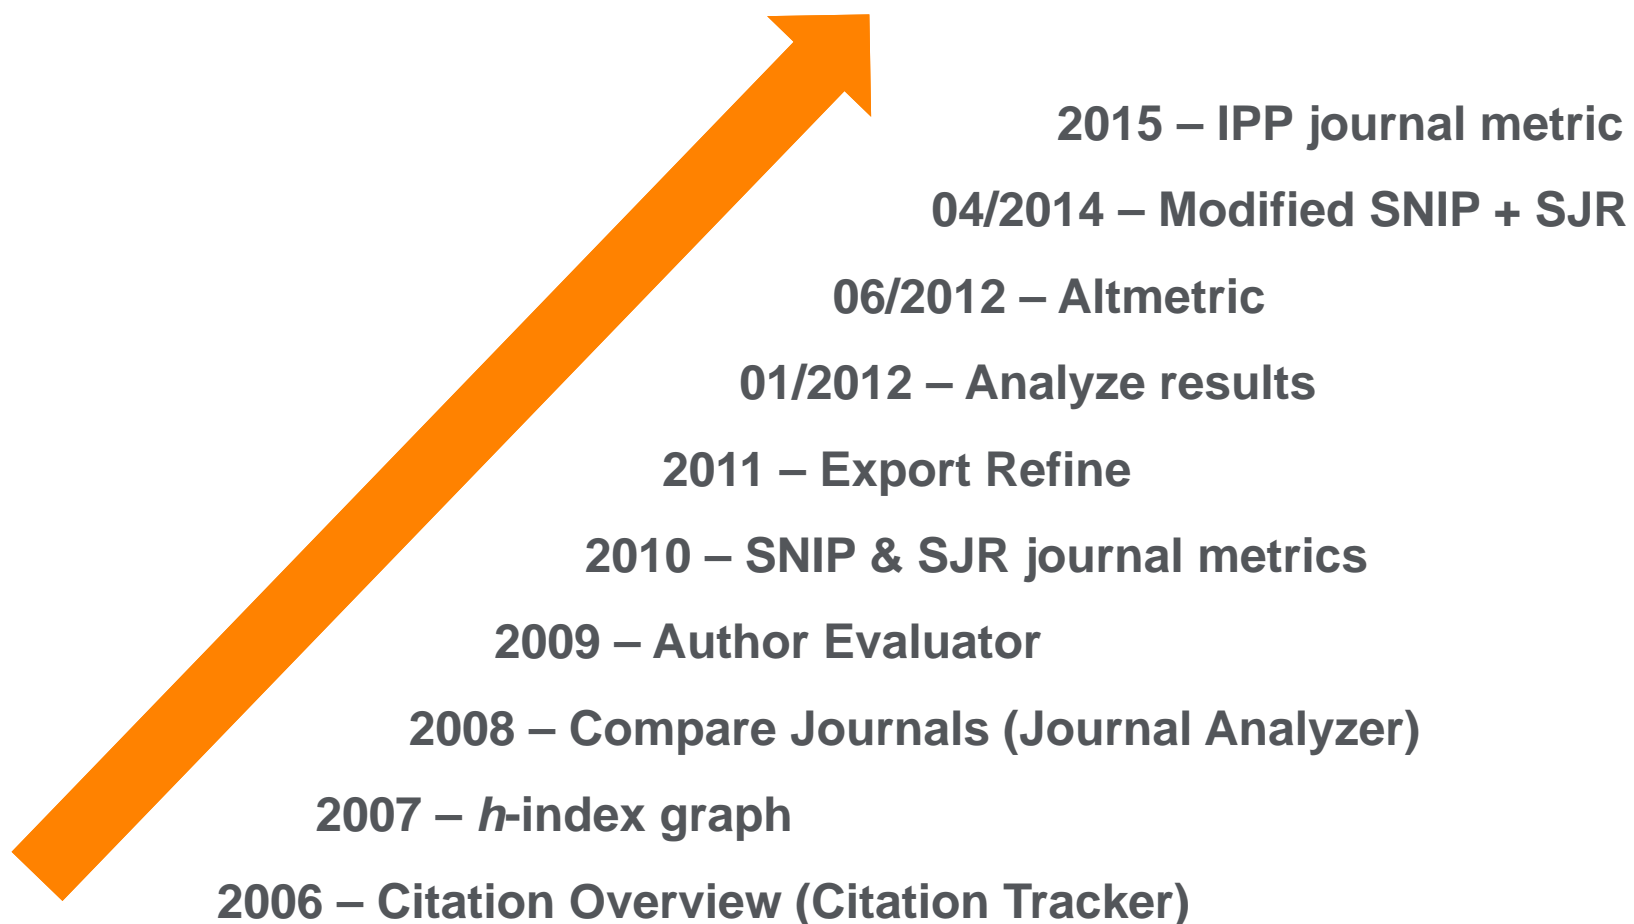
2015 – IPP journal metric

04/2014 – Modified SNIP + SJR

06/2012 – Altmetric

01/2012 – Analyze results

2011 – Export Refine

2010 – SNIP & SJR journal metrics

2009 – Author Evaluator

2008 – Compare Journals (Journal Analyzer)

2007 – *h*-index graph

2006 – Citation Overview (Citation Tracker)